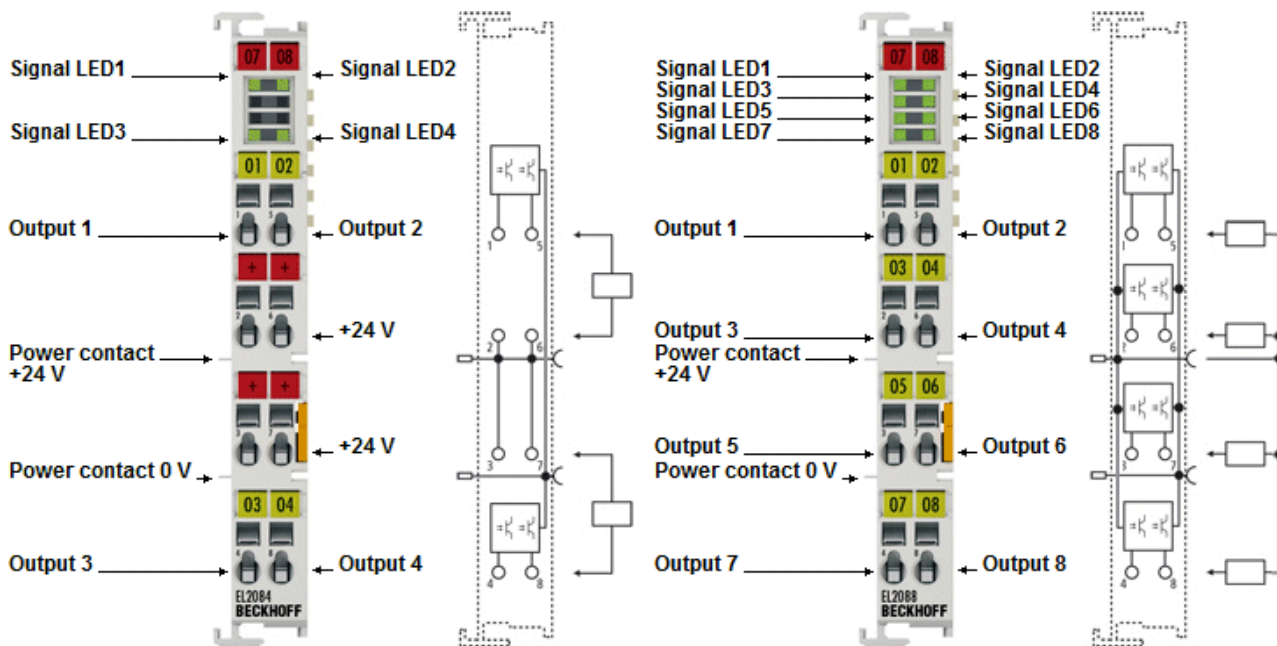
Signal LED1
07 08
Signal LED2
Signal LED3
Signal LED4
01 02
Output 1
Output 2
+ +
+24 V
Power contact +24 V
+ +
+24 V
Power contact 0 V
03 04
Output 3
Output 4
EL2084
BECKHOFF

1 5
2 6
3 7
4 8

Signal LED1
Signal LED3
Signal LED5
Signal LED7
07 08
Signal LED2
Signal LED4
Signal LED6
Signal LED8
01 02
Output 1
Output 2
03 04
Output 3
Output 4
Power contact +24 V
05 06
Output 5
Output 6
Power contact 0 V
07 08
Output 7
Output 8
EL2088
BECKHOFF

1 5
2 6
3 7
4 8